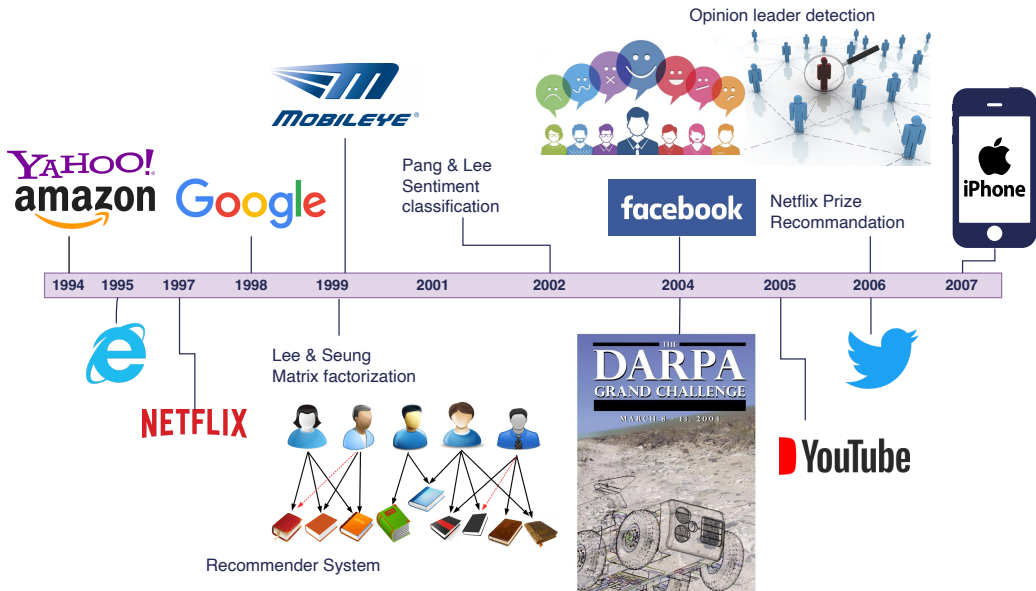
Opinion leader detection

YAHOO!
amazon

Google

MOBILEYE®

Pang & Lee
Sentiment
classification

facebook

Netflix Prize
Recommandation

iPhone

1994 1995 1997 1998 1999 2001 2002 2004 2005 2006 2007

Lee & Seung
Matrix factorization

NETFLIX

THE
DARPA
GRAND CHALLENGE
MARCH 8 - 13, 2004

YouTube

Recommender System